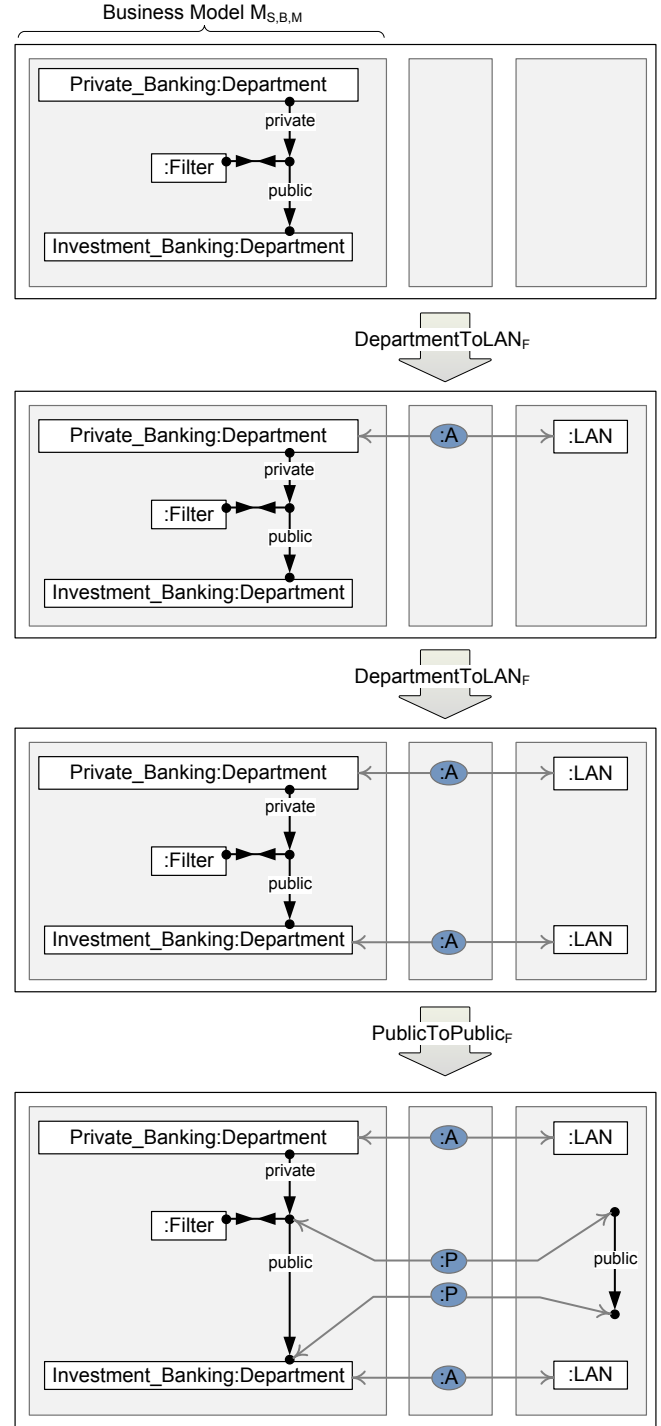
Business Model $M_{S,B,M}$

Private_Banking:Department
private
:Filter
public
Investment_Banking:Department

DepartmentToLAN$_F$

Private_Banking:Department
:A
:LAN
private
:Filter
public
Investment_Banking:Department

DepartmentToLAN$_F$

Private_Banking:Department
:A
:LAN
private
:Filter
public
Investment_Banking:Department
:A
:LAN

PublicToPublic$_F$

Private_Banking:Department
:A
:LAN
private
:Filter
public
:P
public
:P
Investment_Banking:Department
:A
:LAN